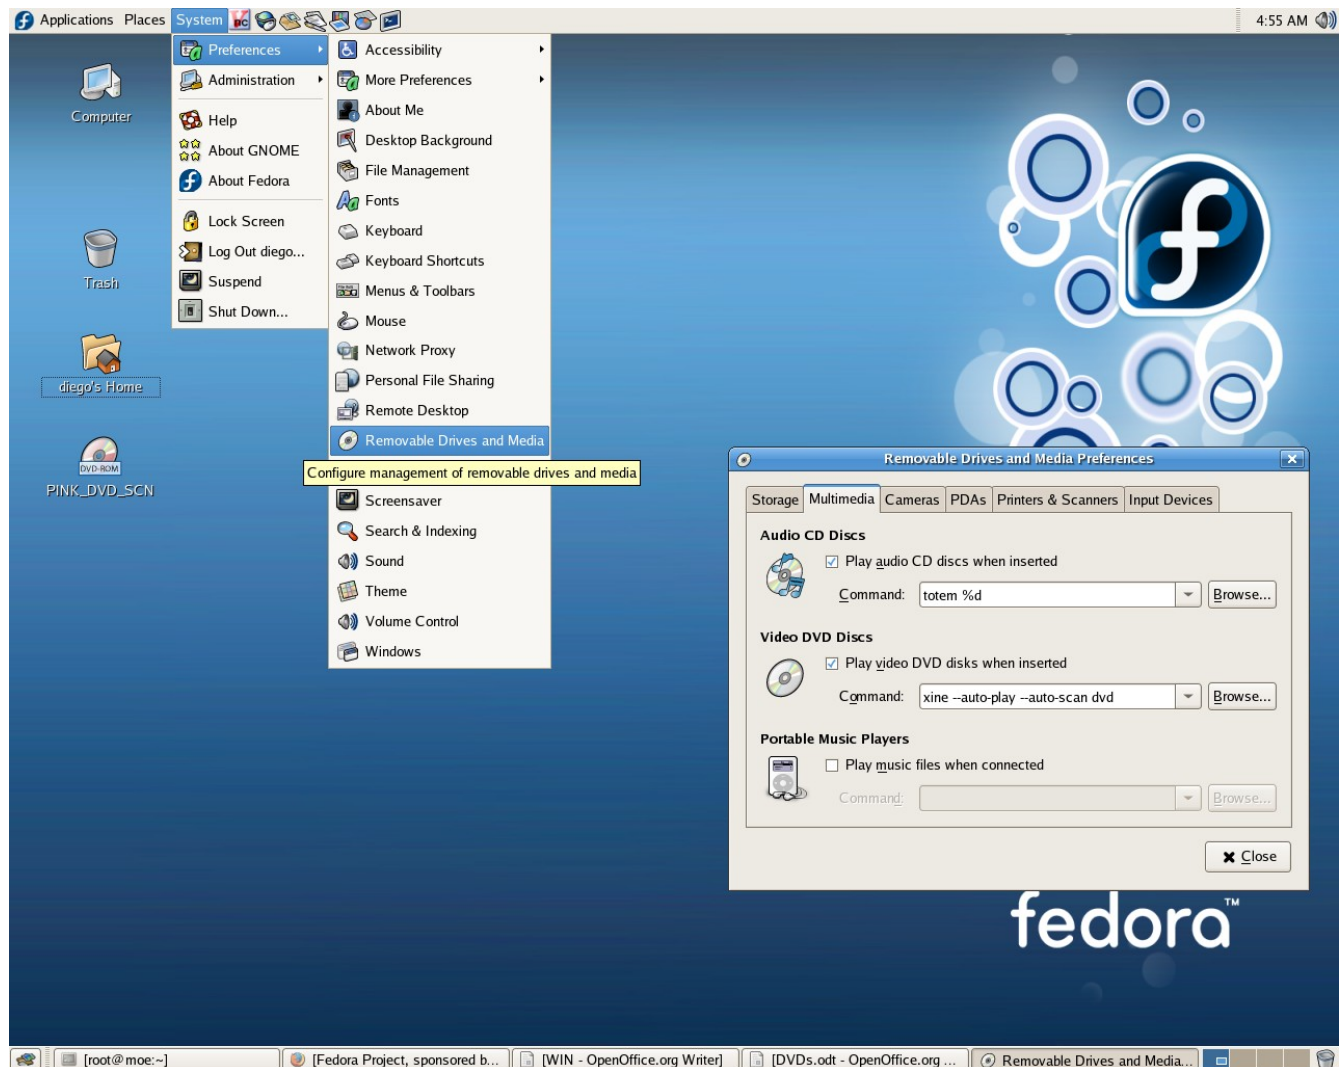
Applications Places System

4:55 AM

Computer

Trash

diego's Home

DVD-ROM
PINK_DVD_SCN

Preferences
Administration
Help
About GNOME
About Fedora
Lock Screen
Log Out diego...
Suspend
Shut Down...

Accessibility
More Preferences
About Me
Desktop Background
File Management
Fonts
Keyboard
Keyboard Shortcuts
Menus & Toolbars
Mouse
Network Proxy
Personal File Sharing
Remote Desktop
Removable Drives and Media
Configure management of removable drives and media
Screensaver
Search & Indexing
Sound
Theme
Volume Control
Windows

Removable Drives and Media Preferences

Storage | Multimedia | Cameras | PDAs | Printers & Scanners | Input Devices

Audio CD Discs
Play audio CD discs when inserted
Command: totem %d
Browse...

Video DVD Discs
Play video DVD disks when inserted
Command: xine --auto-play --auto-scan dvd
Browse...

Portable Music Players
Play music files when connected
Command:
Browse...

Close

fedora™

[root@moe:~] | [Fedora Project, sponsored b... | [WIN - OpenOffice.org Writer] | [DVDs.odt - OpenOffice.org ... | Removable Drives and Media...